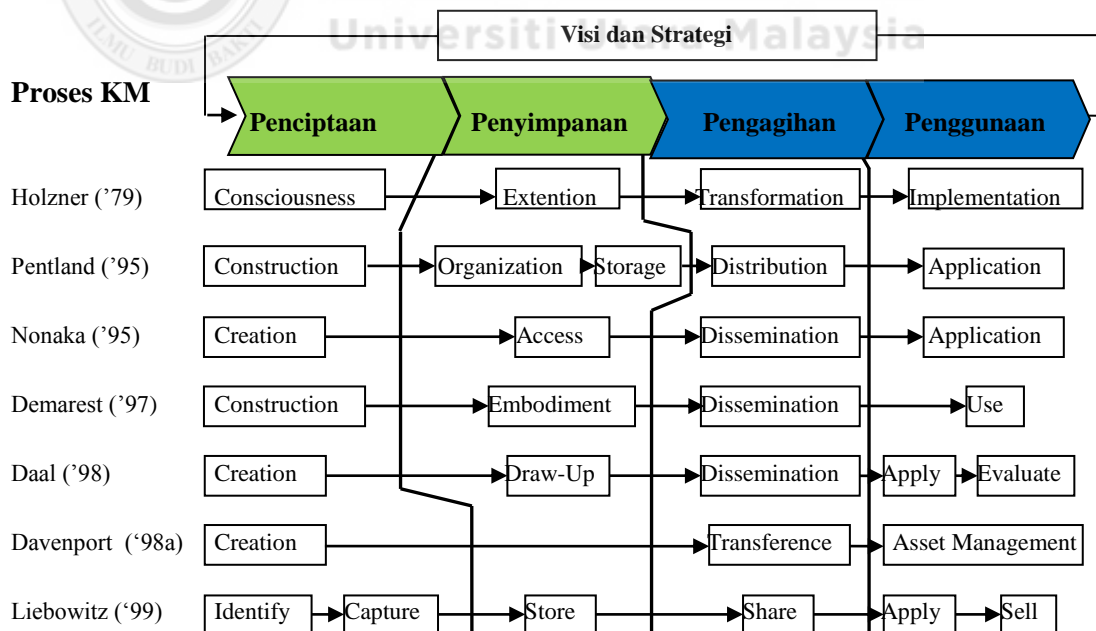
Universiti Utara Malaysia

Visi dan Strategi

Proses KM

Penciptaan | Penyimpanan | Pengagihan | Penggunaan

Holzner ('79) Consciousness → Extention → Transformation → Implementation

Pentland ('95) Construction → Organization → Storage → Distribution → Application

Nonaka ('95) Creation → Access → Dissemination → Application

Demarest ('97) Construction → Embodiment → Dissemination → Use

Daal ('98) Creation → Draw-Up → Dissemination → Apply → Evaluate

Davenport ('98a) Creation → Transference → Asset Management

Liebowitz ('99) Identify → Capture → Store → Share → Apply → Sell